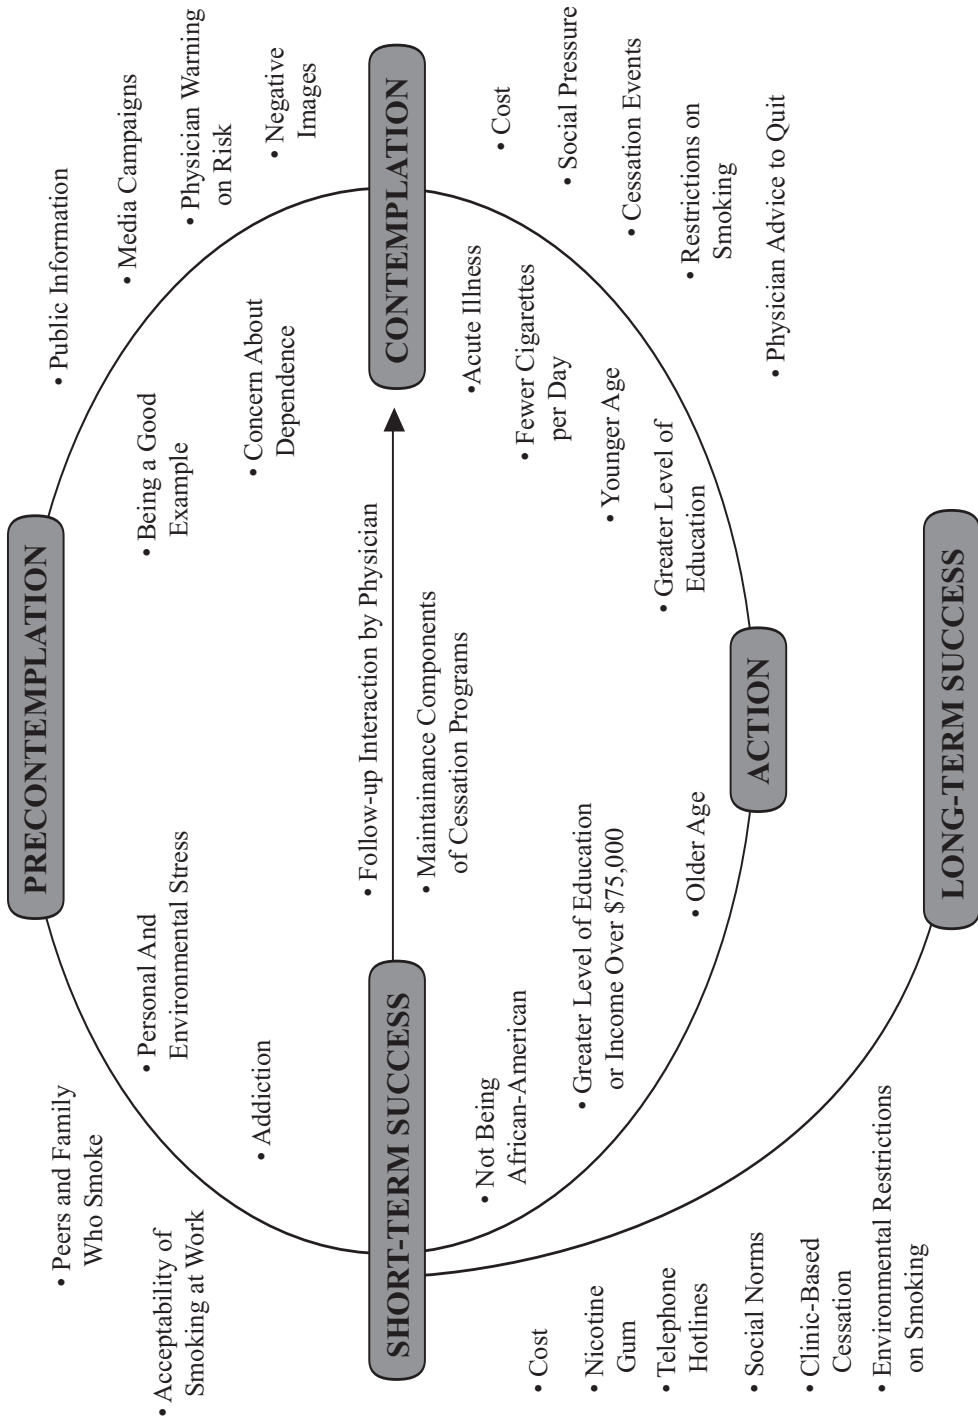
PRECONTEMPLATION

• Peers and Family Who Smoke

• Acceptability of Smoking at Work

• Personal And Environmental Stress

• Addiction

• Public Information

• Media Campaigns

• Physician Warning on Risk

• Negative Images

• Being a Good Example

• Concern About Dependence

CONTEMPLATION

• Cost

• Social Pressure

• Cessation Events

• Restrictions on Smoking

• Physician Advice to Quit

•Acute Illness

• Fewer Cigarettes per Day

• Younger Age

• Greater Level of Education

ACTION

• Older Age

SHORT-TERM SUCCESS

• Follow-up Interaction by Physician

• Maintainance Components of Cessation Programs

• Not Being African-American

• Greater Level of Education or Income Over $75,000

• Cost

• Nicotine Gum

• Telephone Hotlines

• Social Norms

• Clinic-Based Cessation

• Environmental Restrictions on Smoking

LONG-TERM SUCCESS